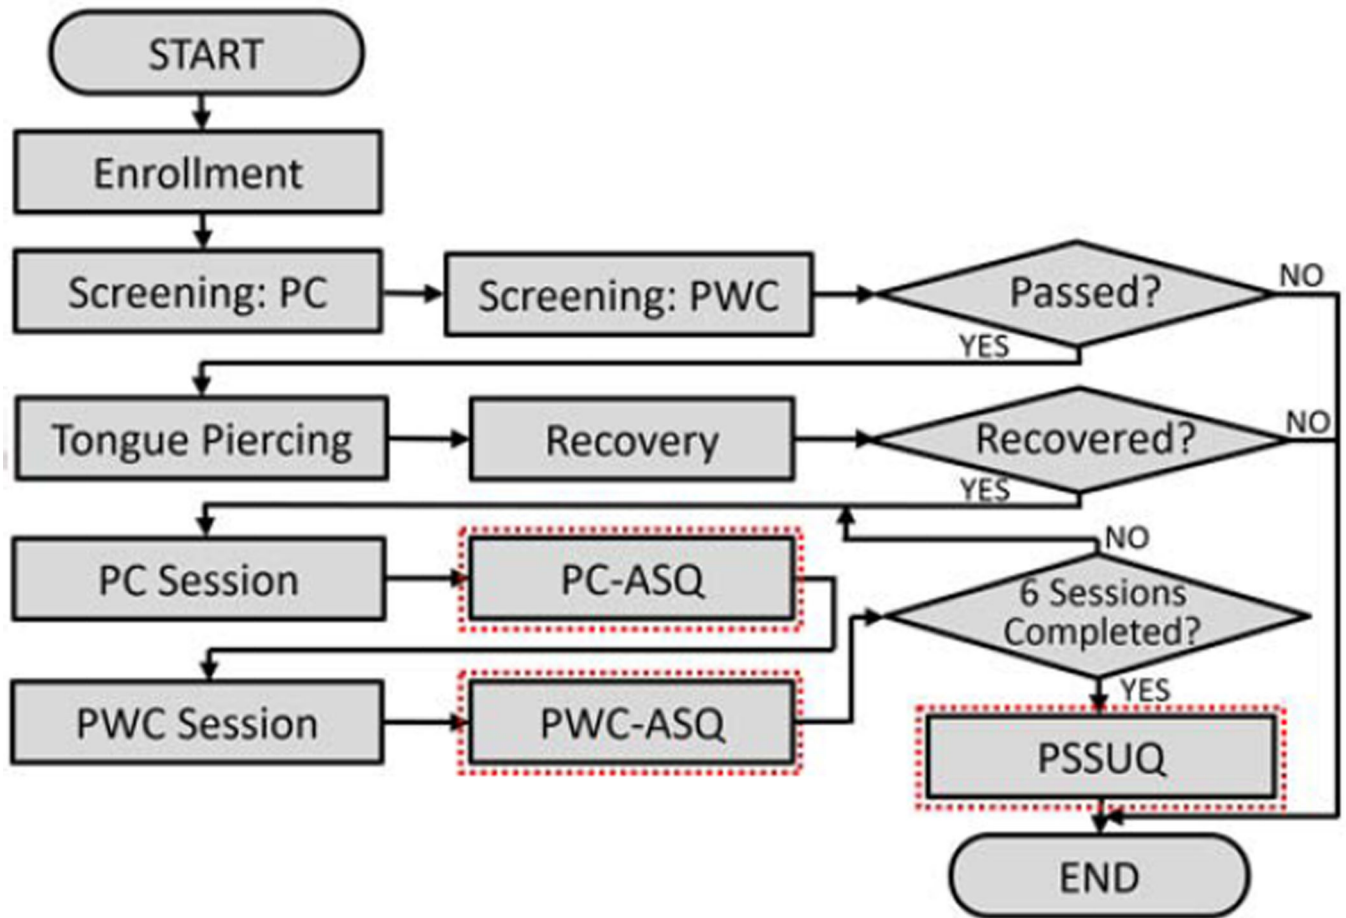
START

Enrollment

Screening: PC

Screening: PWC

Passed?

NO

YES

Tongue Piercing

Recovery

Recovered?

NO

YES

PC Session

PC-ASQ

NO

6 Sessions Completed?

PWC Session

PWC-ASQ

YES

PSSUQ

END